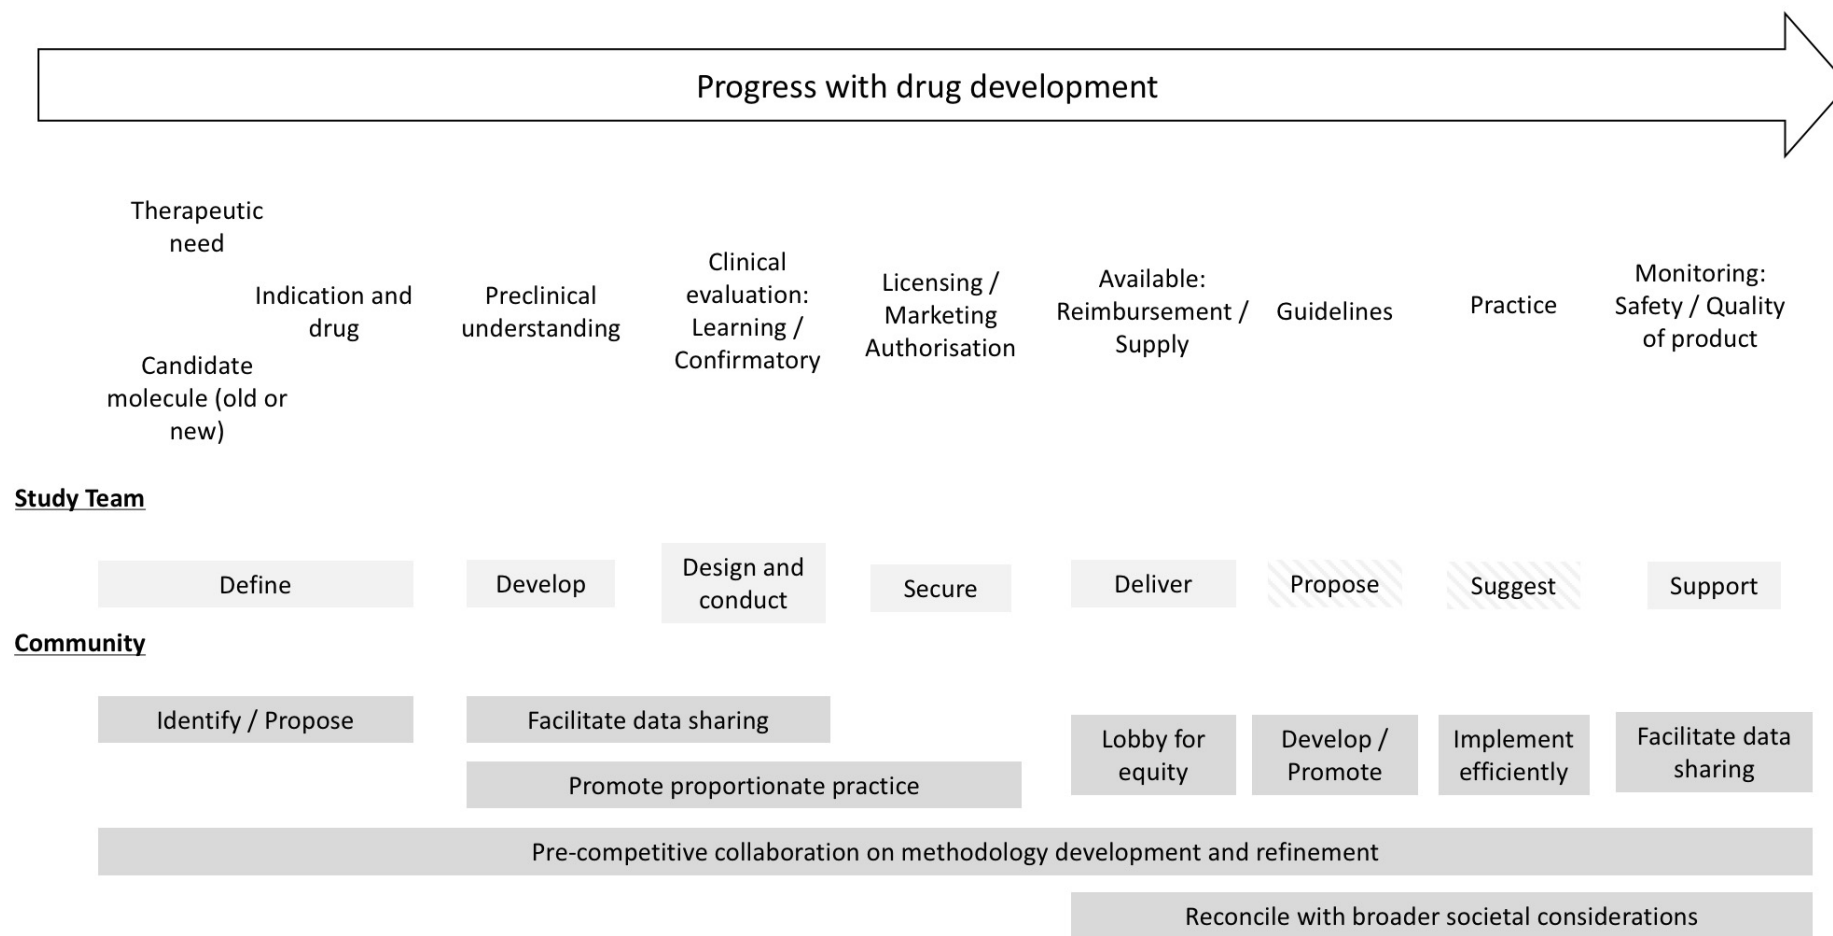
Progress with drug development

Therapeutic need

Indication and drug

Candidate molecule (old or new)

Preclinical understanding

Clinical evaluation: Learning / Confirmatory

Licensing / Marketing Authorisation

Available: Reimbursement / Supply

Guidelines

Practice

Monitoring: Safety / Quality of product

Study Team

Define

Develop

Design and conduct

Secure

Deliver

Propose

Suggest

Support

Community

Identify / Propose

Facilitate data sharing

Promote proportionate practice

Lobby for equity

Develop / Promote

Implement efficiently

Facilitate data sharing

Pre-competitive collaboration on methodology development and refinement

Reconcile with broader societal considerations